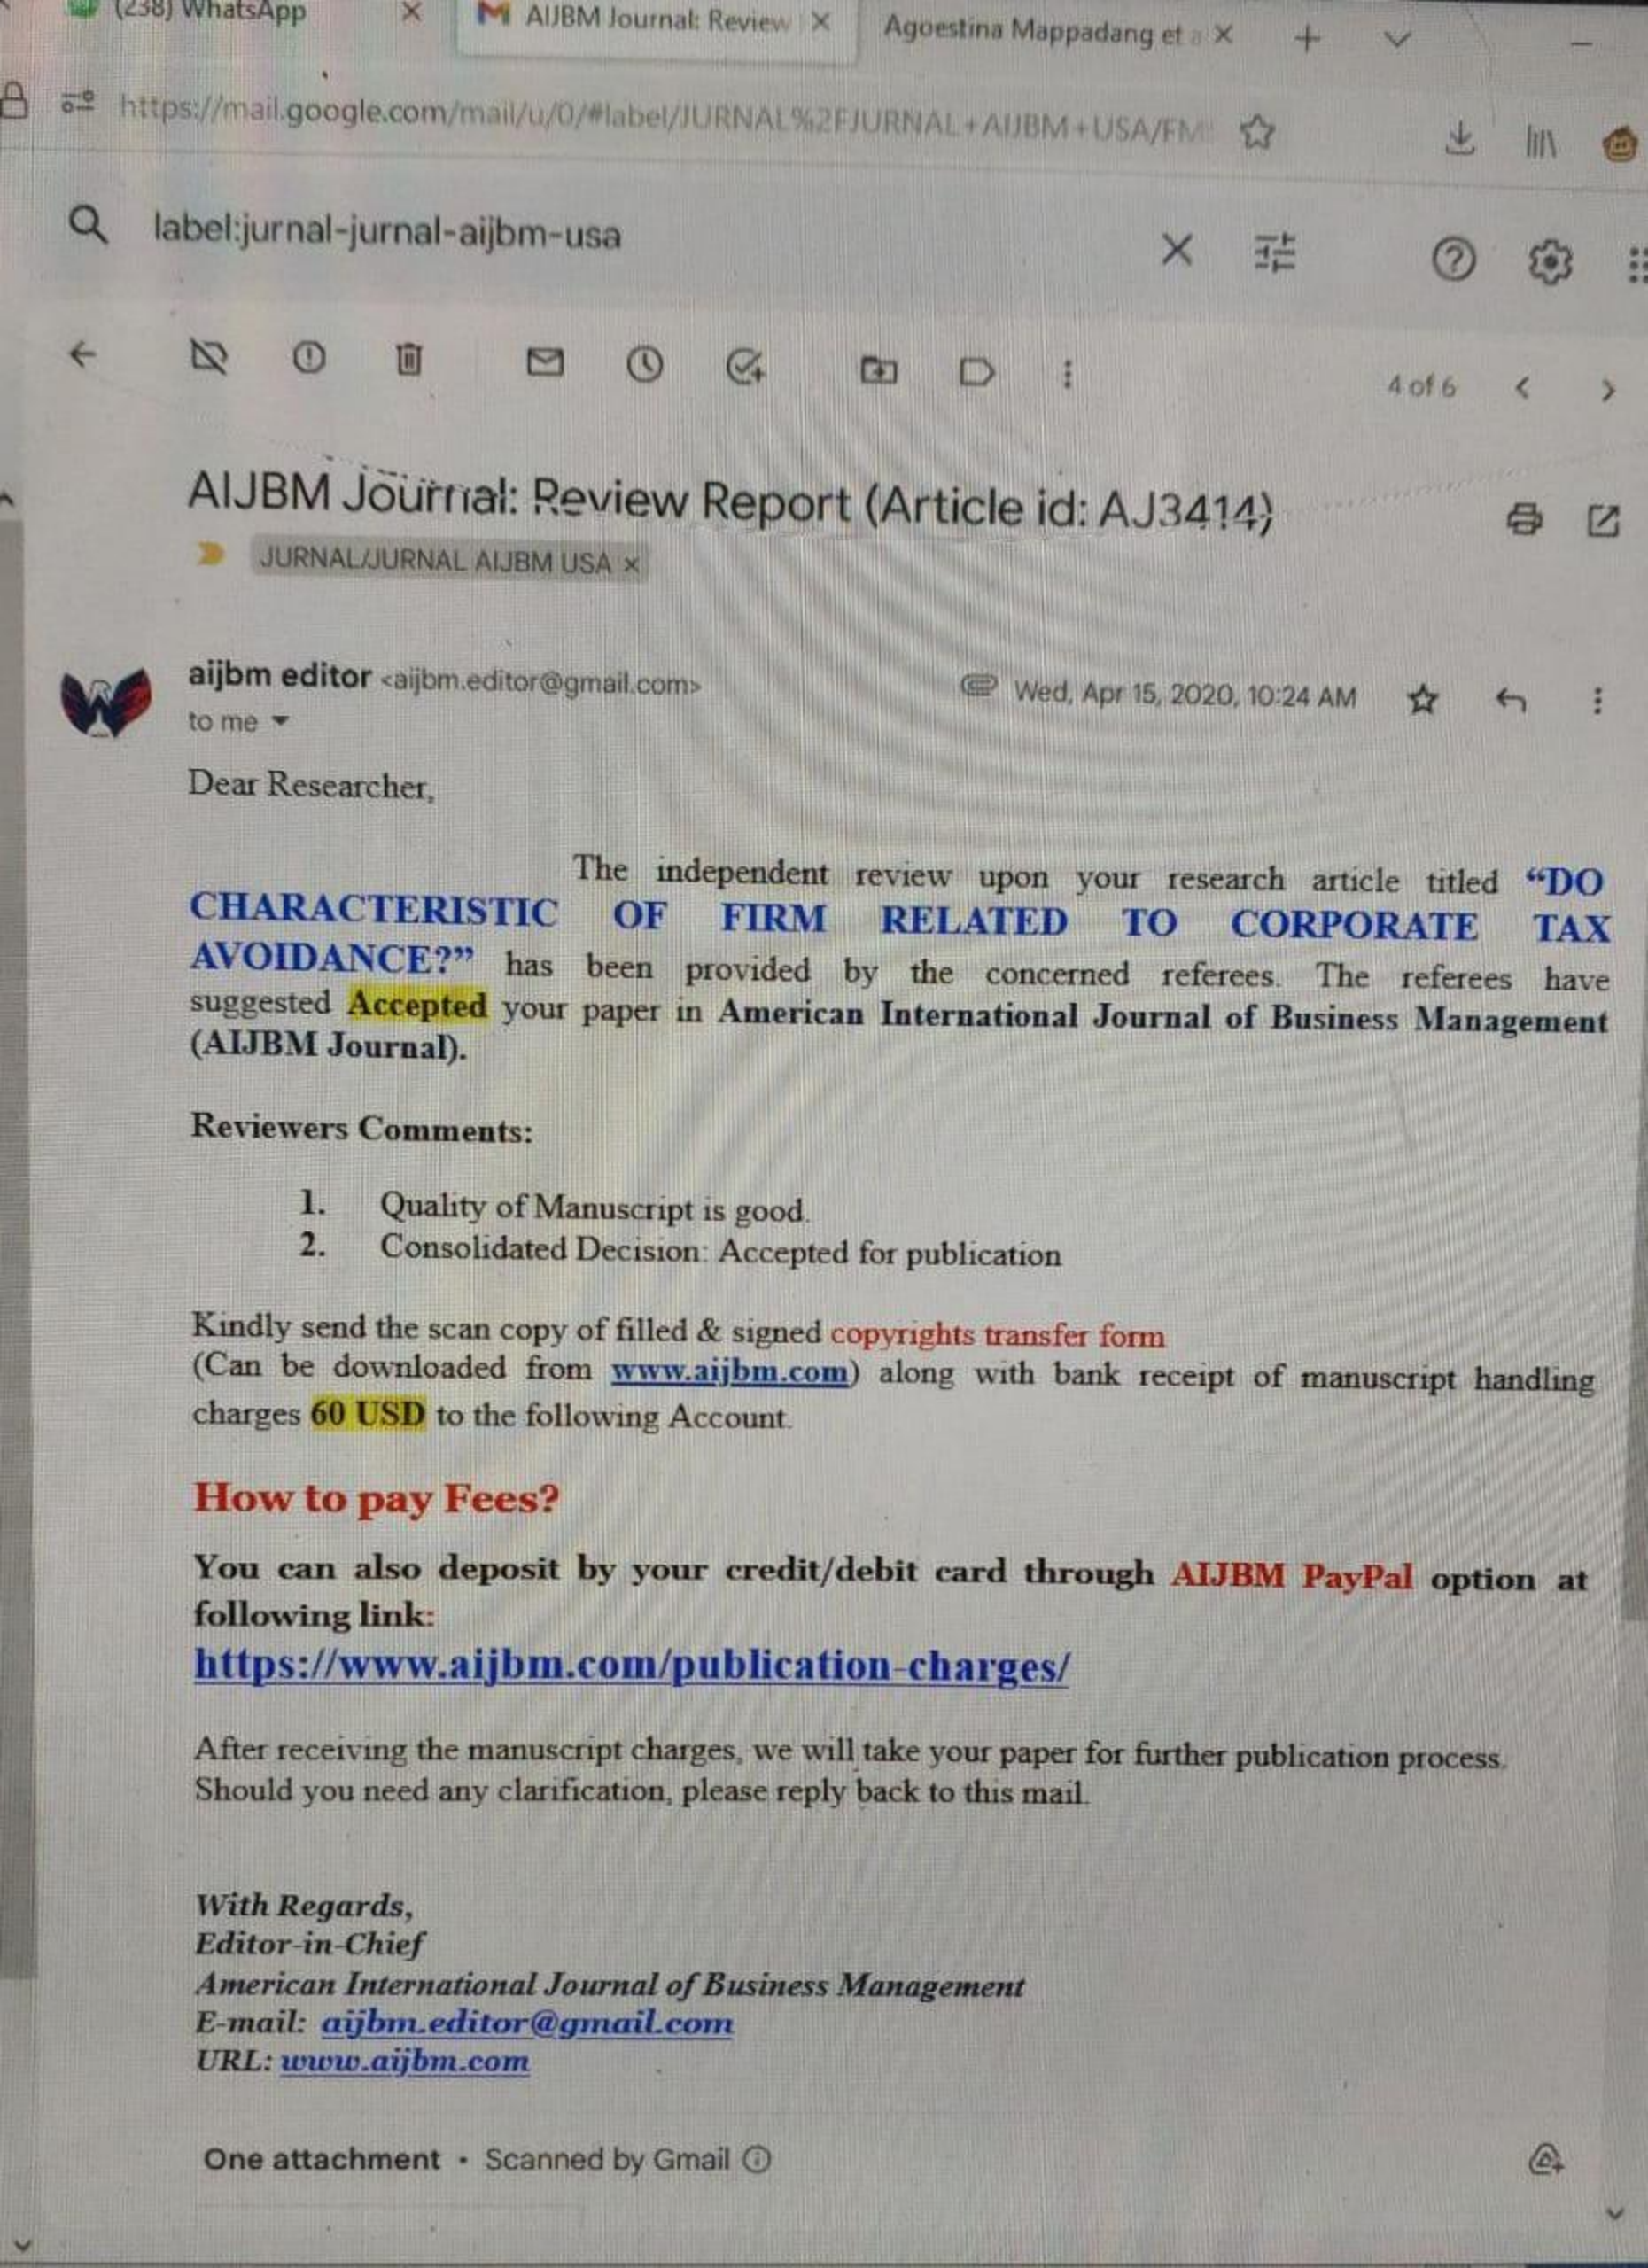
(238) WhatsApp × AIJBM Journal: Review × Agoestina Mappadang et a ×

https://mail.google.com/mail/u/0/#label/JURNAL%2FJURNAL+AIJBM+USA/FM

label:jurnal-jurnal-aijbm-usa

4 of 6

AIJBM Journal: Review Report (Article id: AJ3414)

JURNAL/JURNAL AIJBM USA ×

aijbm editor <aijbm.editor@gmail.com>
to me

Wed, Apr 15, 2020, 10:24 AM

Dear Researcher,

The independent review upon your research article titled "DO CHARACTERISTIC OF FIRM RELATED TO CORPORATE TAX AVOIDANCE?" has been provided by the concerned referees. The referees have suggested Accepted your paper in American International Journal of Business Management (AIJBM Journal).

Reviewers Comments:

1. Quality of Manuscript is good.
2. Consolidated Decision: Accepted for publication

Kindly send the scan copy of filled & signed copyrights transfer form
(Can be downloaded from www.aijbm.com) along with bank receipt of manuscript handling charges 60 USD to the following Account.

How to pay Fees?

You can also deposit by your credit/debit card through AIJBM PayPal option at following link:
https://www.aijbm.com/publication-charges/

After receiving the manuscript charges, we will take your paper for further publication process.
Should you need any clarification, please reply back to this mail.

With Regards,
Editor-in-Chief
American International Journal of Business Management
E-mail: aijbm.editor@gmail.com
URL: www.aijbm.com

One attachment • Scanned by Gmail